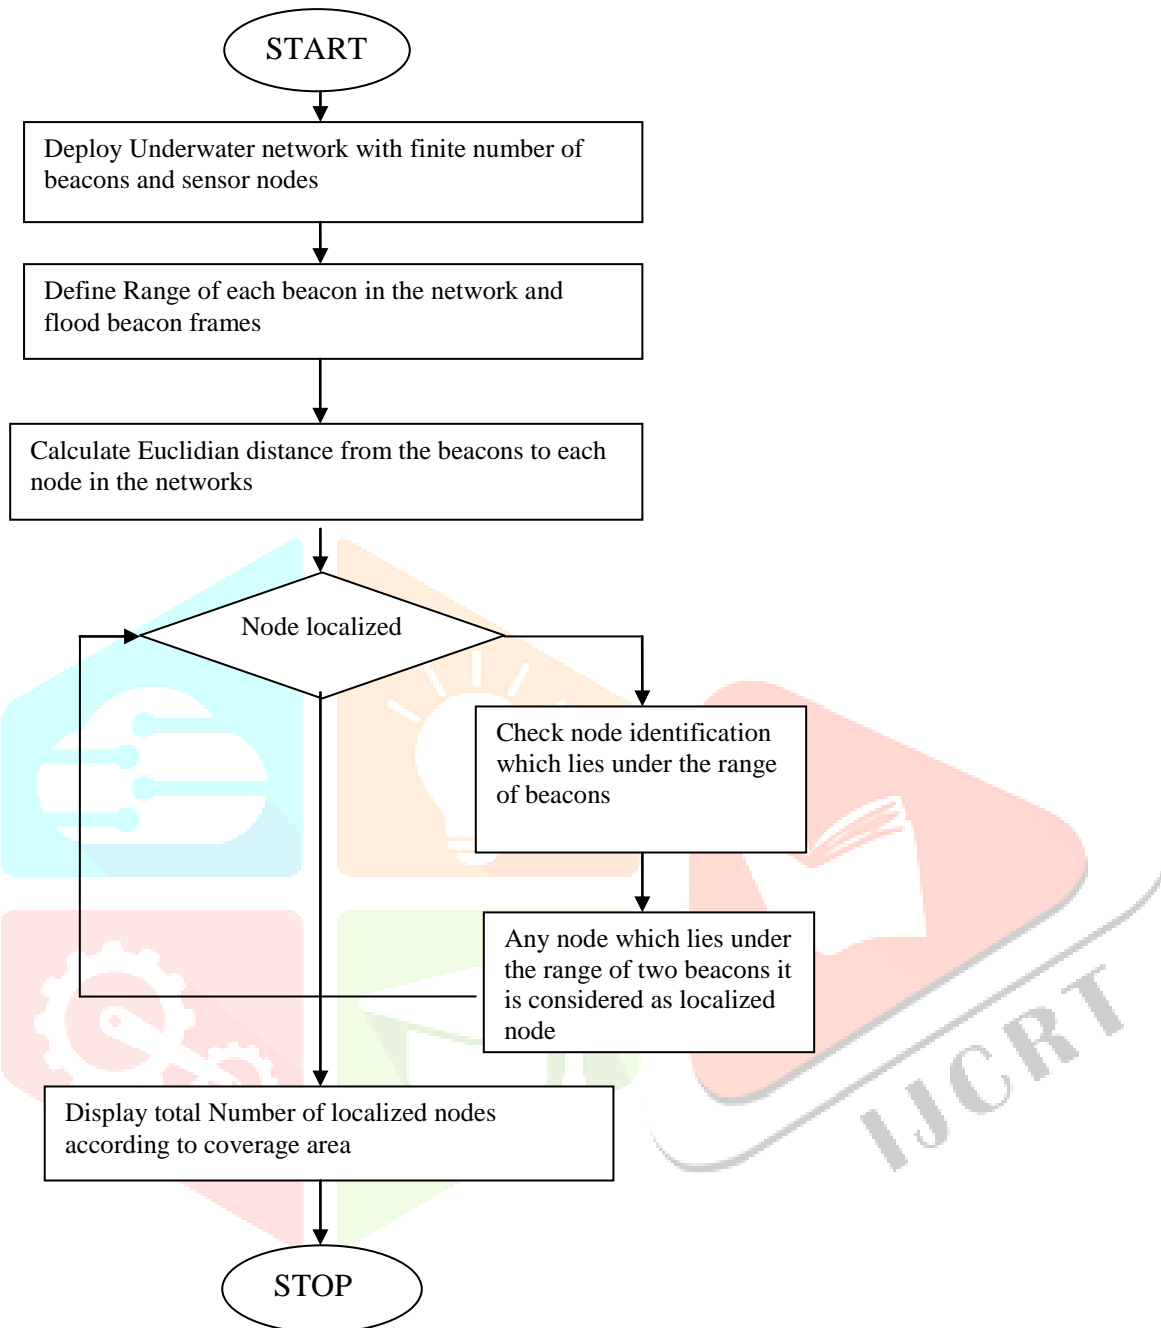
START

Deploy Underwater network with finite number of beacons and sensor nodes

Define Range of each beacon in the network and flood beacon frames

Calculate Euclidian distance from the beacons to each node in the networks

Node localized

Check node identification which lies under the range of beacons

Any node which lies under the range of two beacons it is considered as localized node

Display total Number of localized nodes according to coverage area

STOP

IJCRT